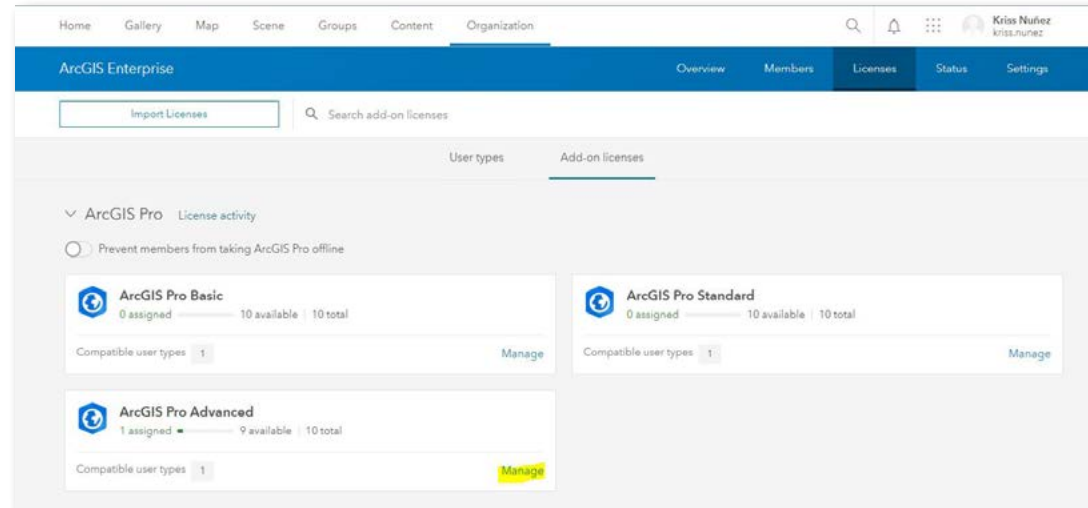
Home Gallery Map Scene Groups Content Organization

Kriss Nuñez
kriss.nunez

ArcGIS Enterprise

Overview Members Licenses Status Settings

Import Licenses

Search add-on licenses

User types Add-on licenses

ArcGIS Pro License activity

Prevent members from taking ArcGIS Pro offline

ArcGIS Pro Basic
0 assigned 10 available | 10 total

Compatible user types 1

Manage

ArcGIS Pro Standard
0 assigned 10 available | 10 total

Compatible user types 1

Manage

ArcGIS Pro Advanced
1 assigned 9 available | 10 total

Compatible user types 1

Manage